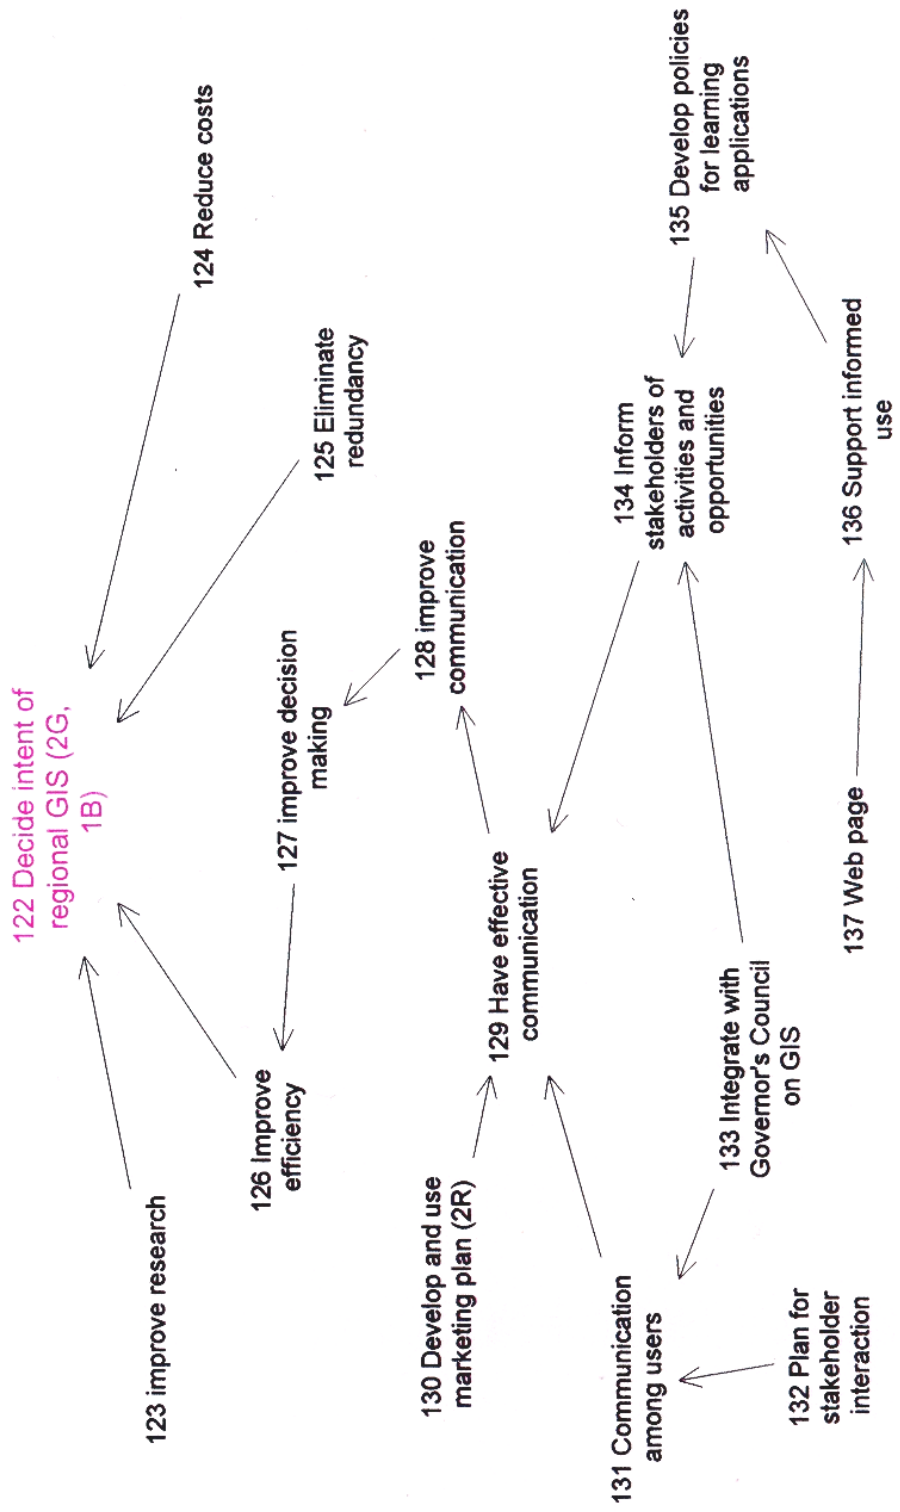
122 Decide intent of regional GIS (2G, 1B)

123 improve research

124 Reduce costs

125 Eliminate redundancy

126 Improve efficiency

127 improve decision making

128 improve communication

129 Have effective communication

130 Develop and use marketing plan (2R)

131 Communication among users

132 Plan for stakeholder interaction

133 Integrate with Governor's Council on GIS

134 Inform stakeholders of activities and opportunities

135 Develop policies for learning applications

136 Support informed use

137 Web page